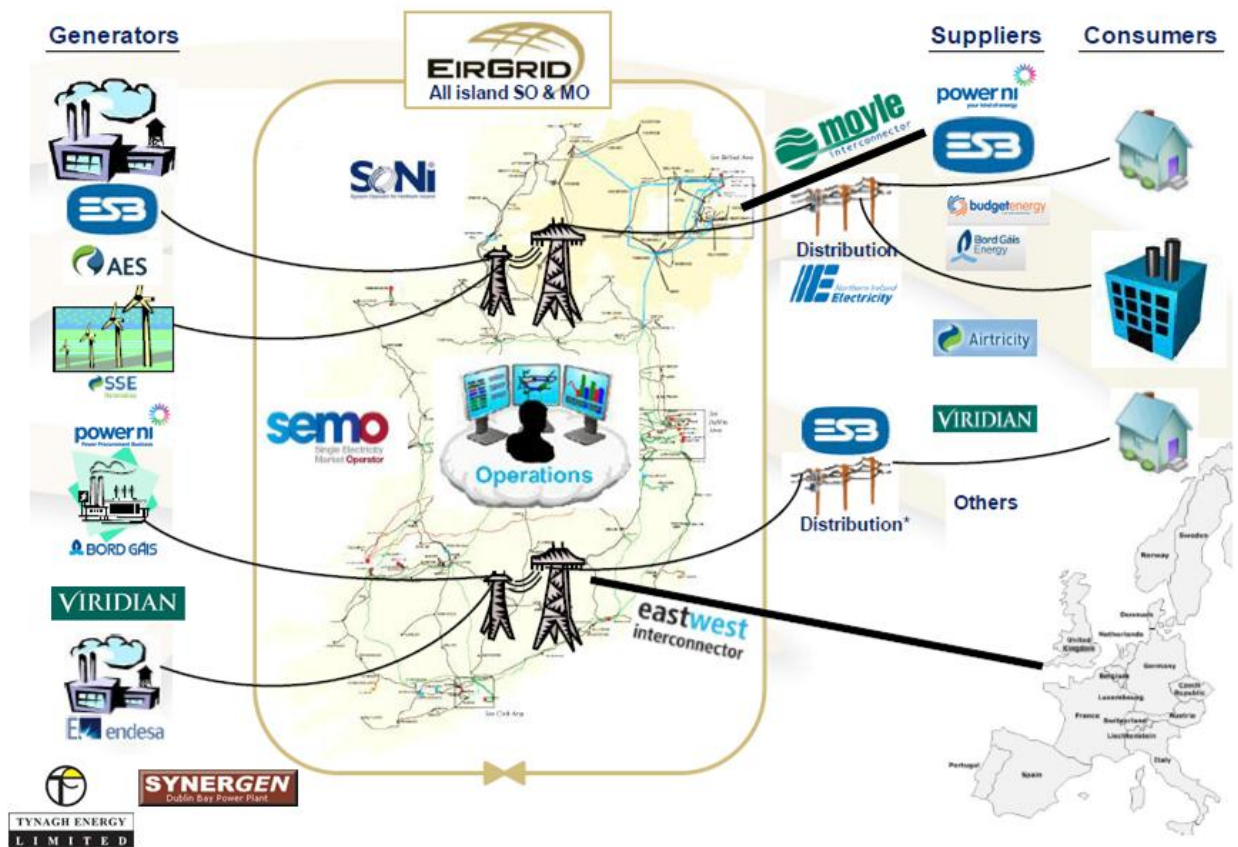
Generators

EIRGRID
All island SO & MO

Suppliers

Consumers

ESB

AES

SSE

power ni
Power Procurement Business

BORD GÁIS

VIRIDIAN

endesa

TYNAGH ENERGY LIMITED

SYNERGEN
Dublin Bay Power Plant

SONI

semo
Single Electricity Market Operator

Operations

eastwest interconnector

moyle interconnector

Distribution

Northern Ireland Electricity

power ni

ESB

budget energy

Bord Gáis Energy

Airtricity

VIRIDIAN

ESB

Distribution*

Others

Norway
Sweden
Denmark
United Kingdom
Netherlands
Germany
Belgium
Luxembourg
Czech Republic
France
Switzerland
Austria
Liechtenstein
Italy
Portugal
Spain